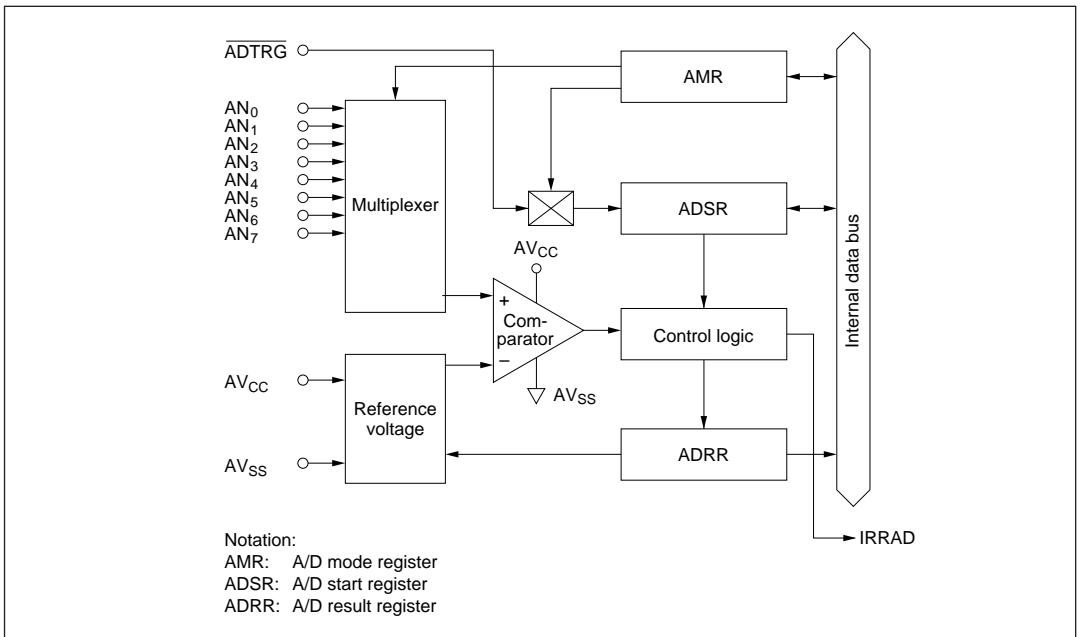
$\overline{ADTRG}$

AMR

$AN_0$
$AN_1$
$AN_2$
$AN_3$
$AN_4$
$AN_5$
$AN_6$
$AN_7$

Multiplexer

ADSR

Internal data bus

$AV_{CC}$

+
Comparator
−

Control logic

$AV_{CC}$

$AV_{SS}$

Reference voltage

ADRR

$AV_{SS}$

IRRAD

Notation:
AMR: A/D mode register
ADSR: A/D start register
ADRR: A/D result register